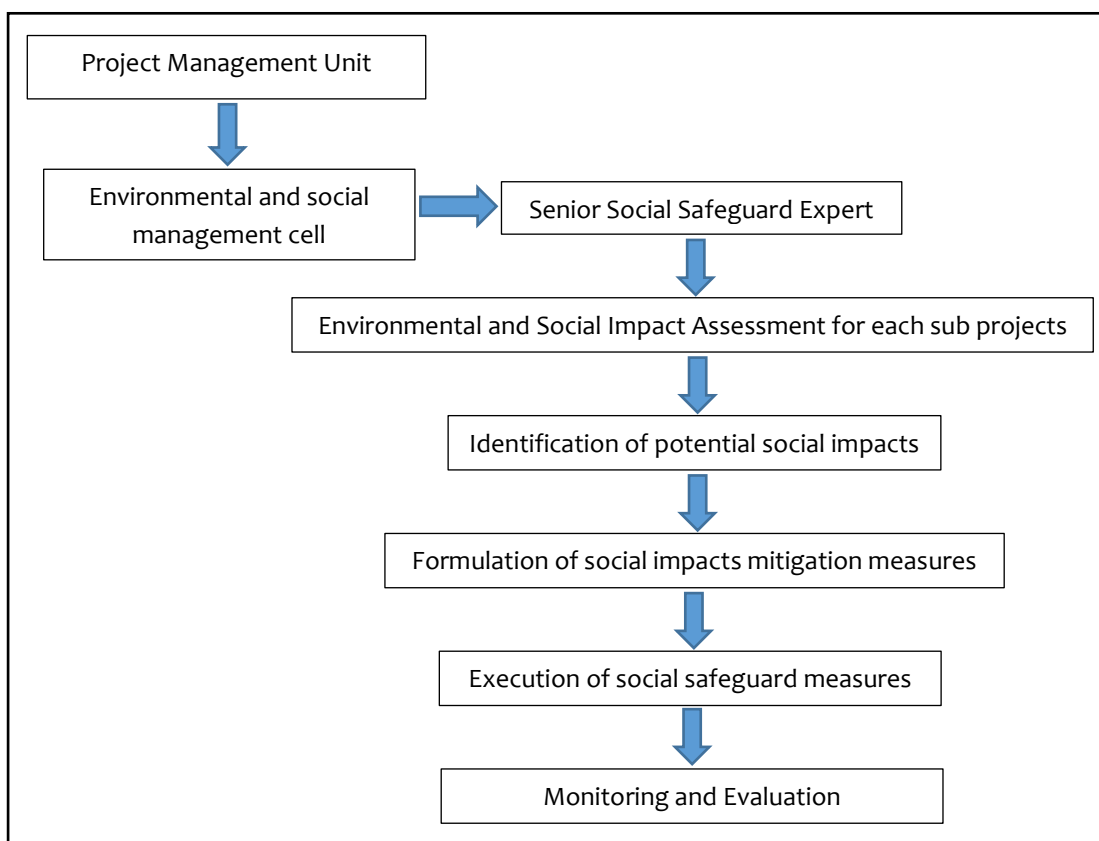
Project Management Unit

Environmental and social management cell

Senior Social Safeguard Expert

Environmental and Social Impact Assessment for each sub projects

Identification of potential social impacts

Formulation of social impacts mitigation measures

Execution of social safeguard measures

Monitoring and Evaluation